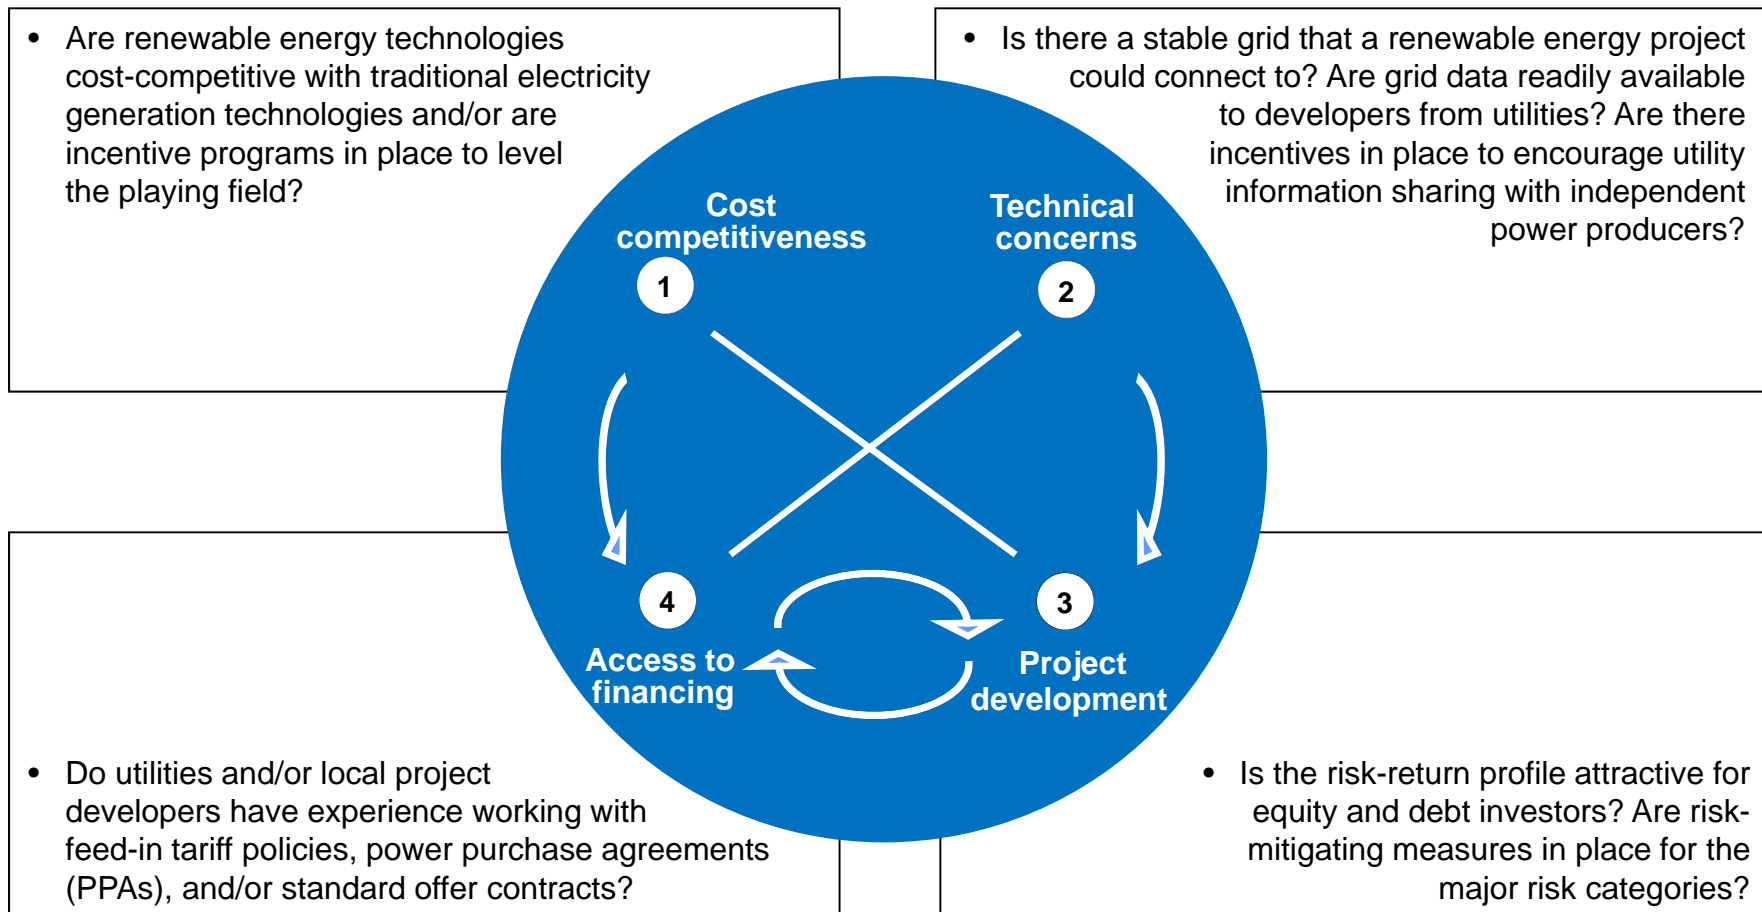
• Are renewable energy technologies cost-competitive with traditional electricity generation technologies and/or are incentive programs in place to level the playing field?

• Is there a stable grid that a renewable energy project could connect to? Are grid data readily available to developers from utilities? Are there incentives in place to encourage utility information sharing with independent power producers?

Cost competitiveness

1

Technical concerns

2

4

Access to financing

3

Project development

• Do utilities and/or local project developers have experience working with feed-in tariff policies, power purchase agreements (PPAs), and/or standard offer contracts?

• Is the risk-return profile attractive for equity and debt investors? Are risk-mitigating measures in place for the major risk categories?